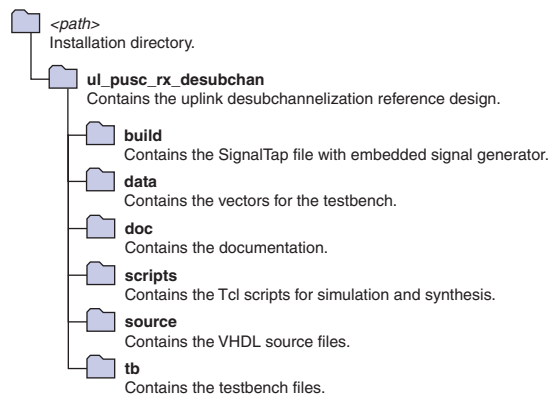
<path>
Installation directory.

ul_pusc_rx_desubchan
Contains the uplink desubchannelization reference design.

build
Contains the SignalTap file with embedded signal generator.

data
Contains the vectors for the testbench.

doc
Contains the documentation.

scripts
Contains the Tcl scripts for simulation and synthesis.

source
Contains the VHDL source files.

tb
Contains the testbench files.